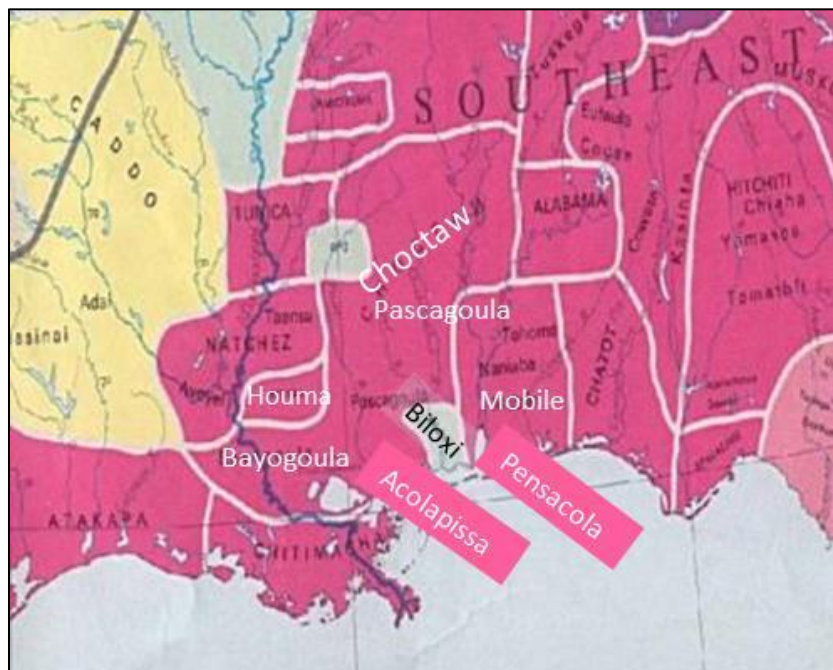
SOUTHEAST
CADDO
Adai
asinai
TUNICA
Choctaw
Pascagoula
NATCHEZ
Taensa
Houma
Bayogoula
Biloxi
Mobile
Pensacola
Acolapissa
ALABAMA
CHATOT
HITCHITI
Chiaha
Yamasee
Tamathli
Eufaula
Coosa
Tohome
Naniaba
ATAKAPA
CHITIMACHA
Pascagoula